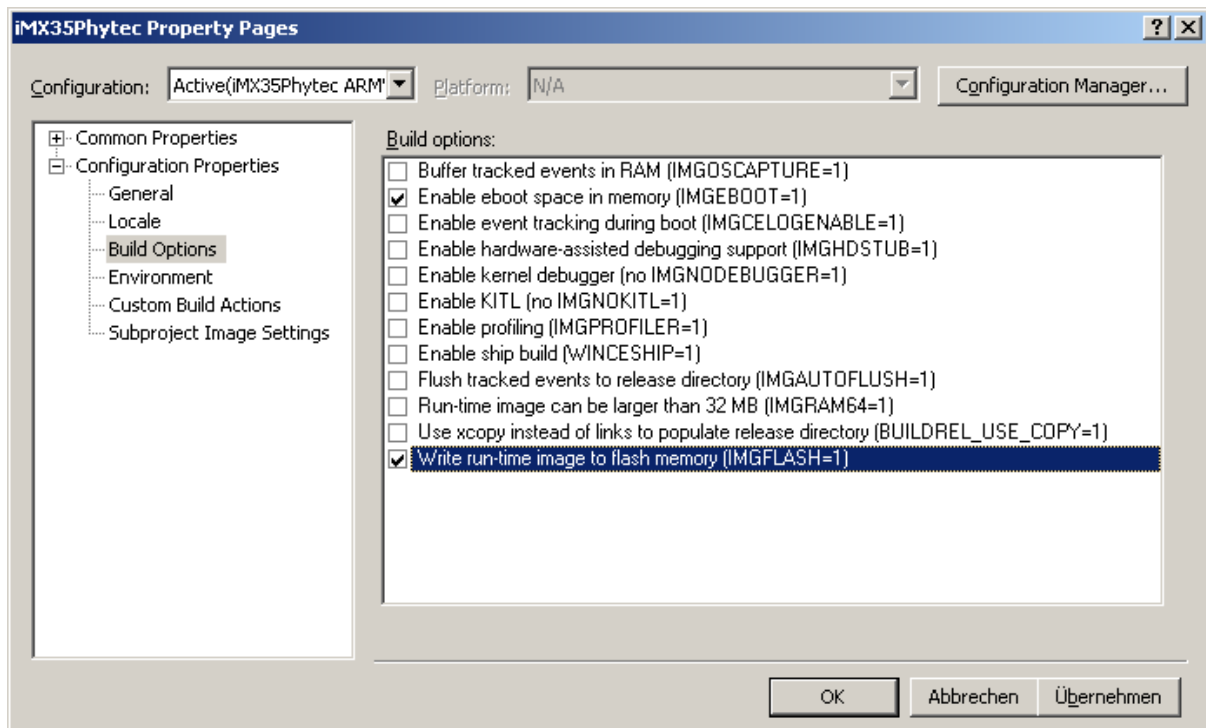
iMX35Phytec Property Pages

?
X

Configuration: Active(iMX35Phytec ARM'
Platform: N/A
Configuration Manager...

Common Properties
Configuration Properties
General
Locale
Build Options
Environment
Custom Build Actions
Subproject Image Settings

Build options:
Buffer tracked events in RAM (IMGOSCAPTURE=1)
Enable eboot space in memory (IMGEBOOT=1)
Enable event tracking during boot (IMGCELOGENABLE=1)
Enable hardware-assisted debugging support (IMGHDSTUB=1)
Enable kernel debugger (no IMGNODEBUGGER=1)
Enable KITL (no IMGNOKITL=1)
Enable profiling (IMGPROFILER=1)
Enable ship build (WINCESHIP=1)
Flush tracked events to release directory (IMGAUTOFLUSH=1)
Run-time image can be larger than 32 MB (IMGRAM64=1)
Use xcopy instead of links to populate release directory (BUILDREL_USE_COPY=1)
Write run-time image to flash memory (IMGFLASH=1)

OK
Abbrechen
Übernehmen